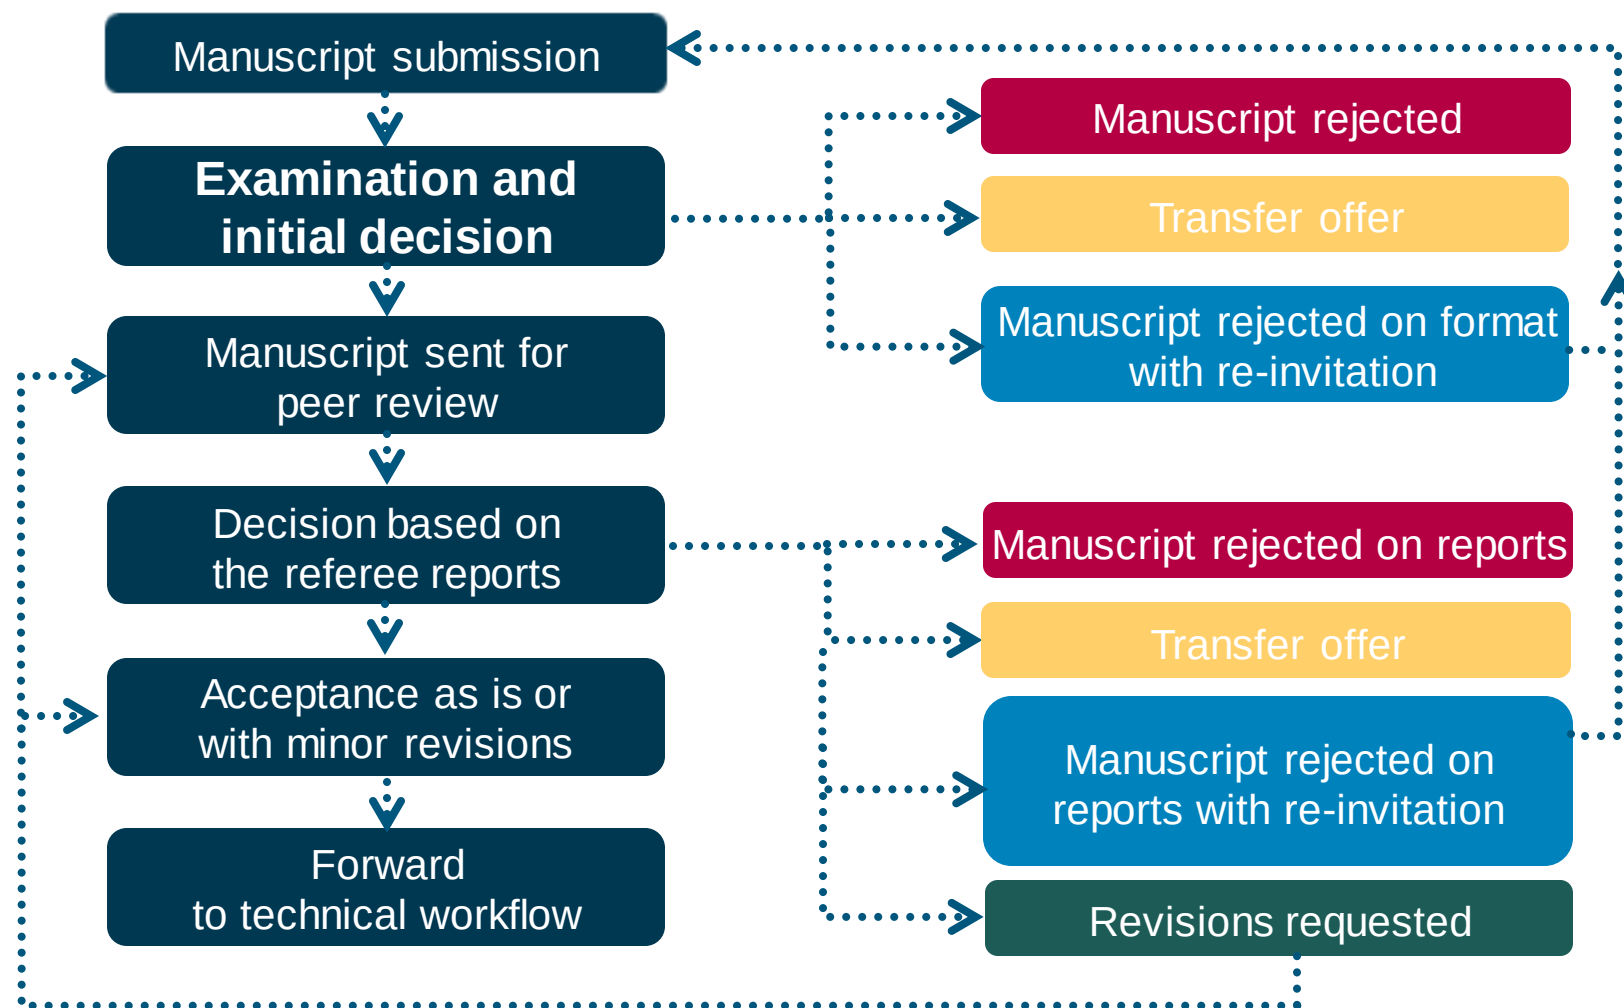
Manuscript submission

Examination and initial decision

Manuscript sent for peer review

Decision based on the referee reports

Acceptance as is or with minor revisions

Forward to technical workflow

Manuscript rejected

Transfer offer

Manuscript rejected on format with re-invitation

Manuscript rejected on reports

Transfer offer

Manuscript rejected on reports with re-invitation

Revisions requested